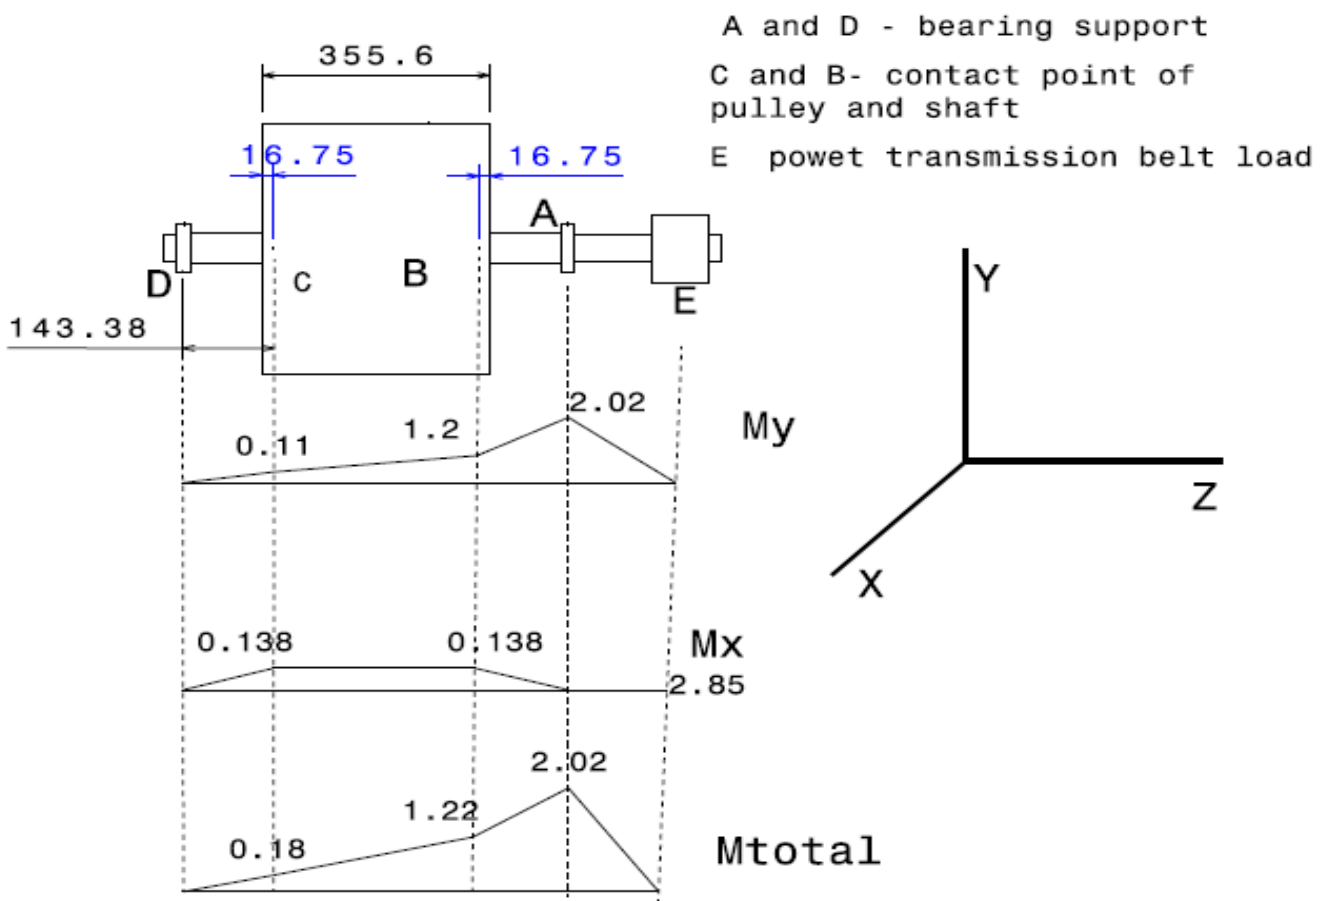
A and D - bearing support

C and B- contact point of pulley and shaft

E powet transmission belt load

355.6

16.75

16.75

A

D

C

B

E

143.38

Y

Z

X

2.02

1.2

0.11

My

0.138

0.138

Mx

2.85

2.02

1.22

0.18

Mtotal